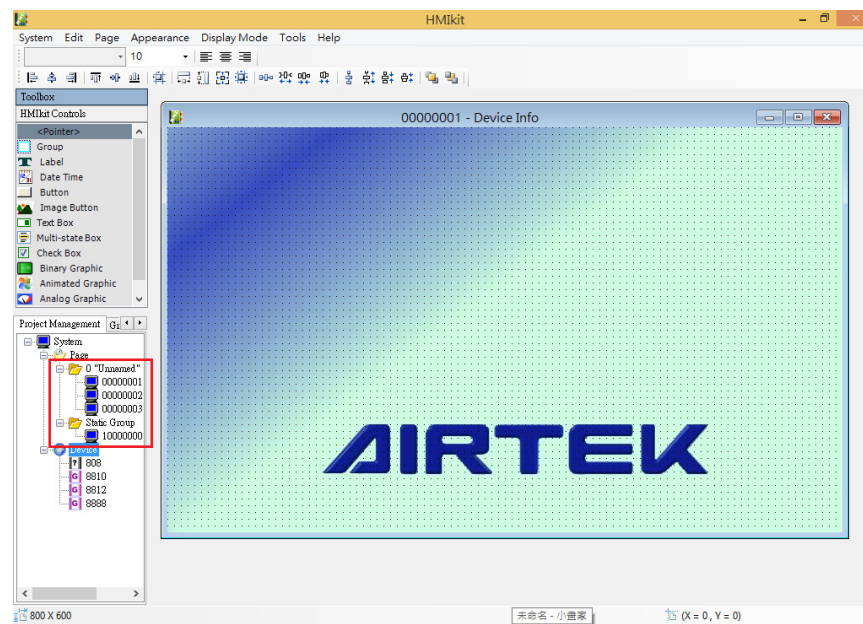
HMIkit

System Edit Page Appearance Display Mode Tools Help

10

Toolbox

HMIkit Controls

<Pointer>
Group
Label
Date Time
Button
Image Button
Text Box
Multi-state Box
Check Box
Binary Graphic
Animated Graphic
Analog Graphic

Project Management Gr

System
Page
0 "Unnamed"
00000001
00000002
00000003
Static Group
10000000
Device
808
8810
8812
8888

00000001 - Device Info

AIRTEK

800 X 600

未命名 - 小畫家

(X = 0 , Y = 0)